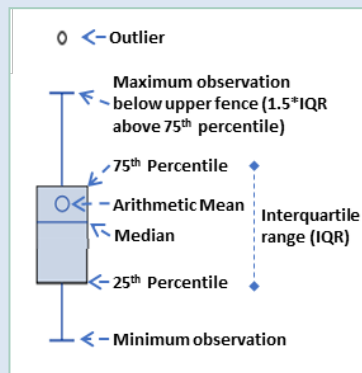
Outlier

Maximum observation below upper fence (1.5*IQR above 75$^{th}$ percentile)

75$^{th}$ Percentile

Arithmetic Mean

Median

Interquartile range (IQR)

25$^{th}$ Percentile

Minimum observation